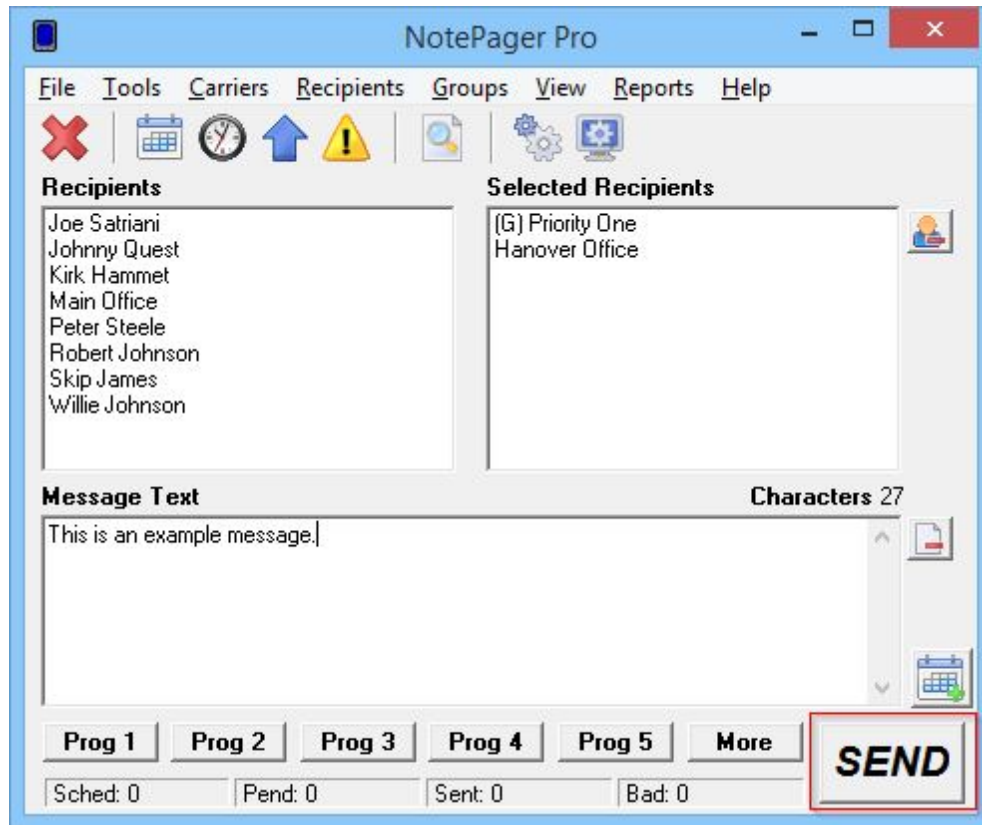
NotePager Pro

File Tools Carriers Recipients Groups View Reports Help

Recipients

Joe Satriani
Johnny Quest
Kirk Hammet
Main Office
Peter Steele
Robert Johnson
Skip James
Willie Johnson

Selected Recipients

(G) Priority One
Hanover Office

Message Text

Characters 27

This is an example message.

Prog 1 Prog 2 Prog 3 Prog 4 Prog 5 More

SEND

Sched: 0 Pend: 0 Sent: 0 Bad: 0